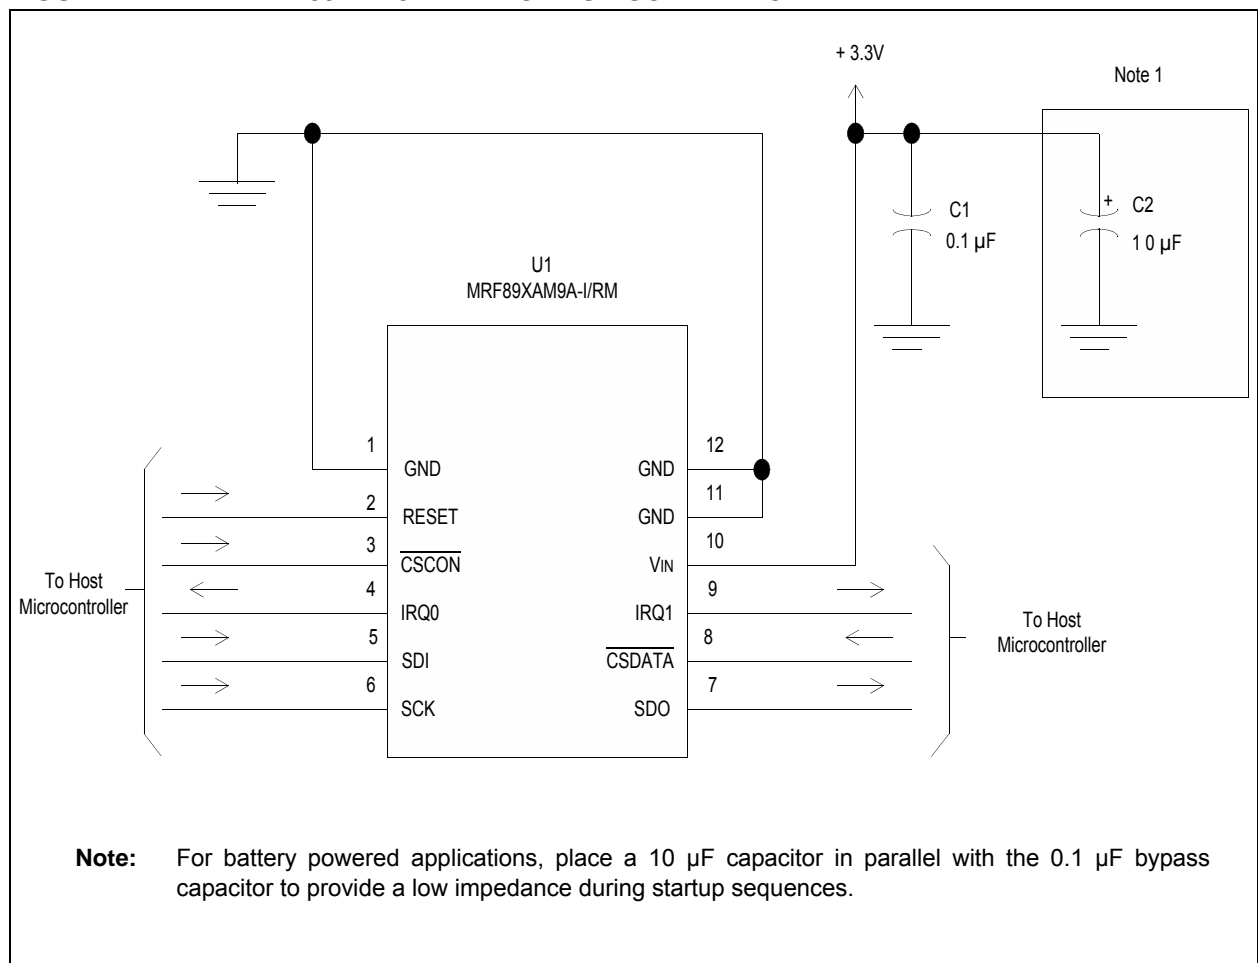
+ 3.3V

Note 1

C1
0.1 µF

+ C2
1 0 µF

U1
MRF89XAM9A-I/RM

1 GND
2 RESET
3 $\overline{\text{CSCON}}$
4 IRQ0
5 SDI
6 SCK

12 GND
11 GND
10 VIN
9 IRQ1
8 $\overline{\text{CSDATA}}$
7 SDO

To Host Microcontroller

To Host Microcontroller

**Note:** For battery powered applications, place a 10 µF capacitor in parallel with the 0.1 µF bypass capacitor to provide a low impedance during startup sequences.